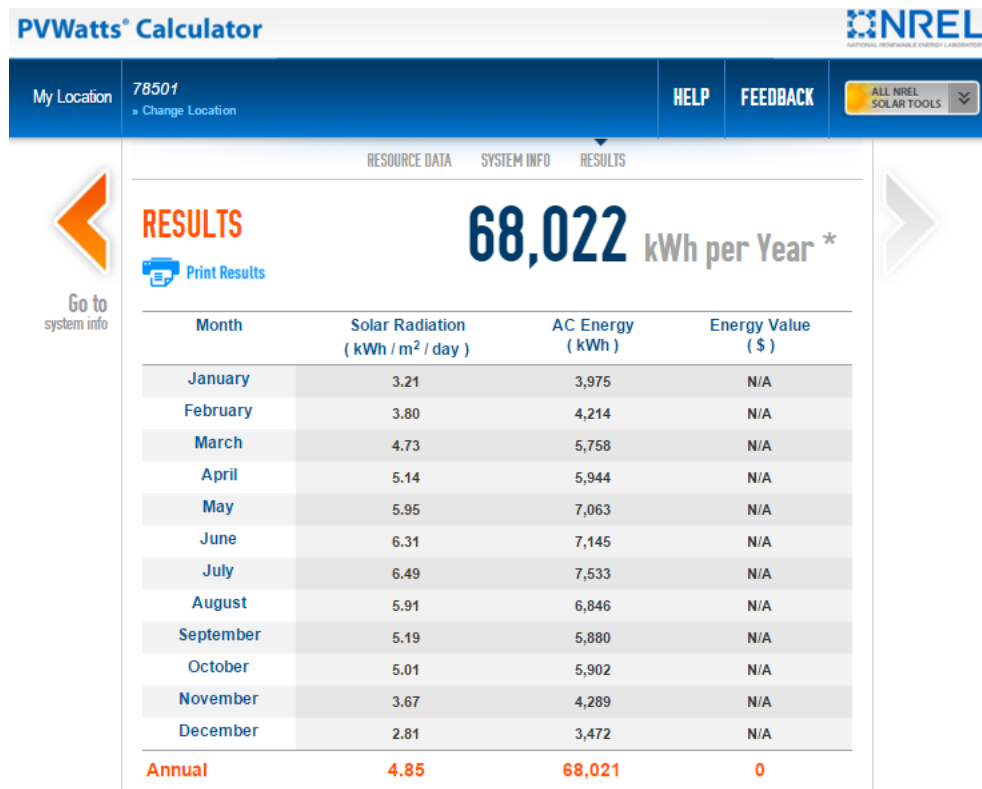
PVWatts® Calculator

NREL
NATIONAL RENEWABLE ENERGY LABORATORY

My Location
78501
» Change Location

HELP
FEEDBACK
ALL NREL SOLAR TOOLS

RESOURCE DATA
SYSTEM INFO
RESULTS

Go to system info

RESULTS
Print Results

68,022 kWh per Year *

| Month | Solar Radiation ( kWh / m$^2$ / day ) | AC Energy ( kWh ) | Energy Value ( $ ) |
|---|---|---|---|
| January | 3.21 | 3,975 | N/A |
| February | 3.80 | 4,214 | N/A |
| March | 4.73 | 5,758 | N/A |
| April | 5.14 | 5,944 | N/A |
| May | 5.95 | 7,063 | N/A |
| June | 6.31 | 7,145 | N/A |
| July | 6.49 | 7,533 | N/A |
| August | 5.91 | 6,846 | N/A |
| September | 5.19 | 5,880 | N/A |
| October | 5.01 | 5,902 | N/A |
| November | 3.67 | 4,289 | N/A |
| December | 2.81 | 3,472 | N/A |
| Annual | 4.85 | 68,021 | 0 |